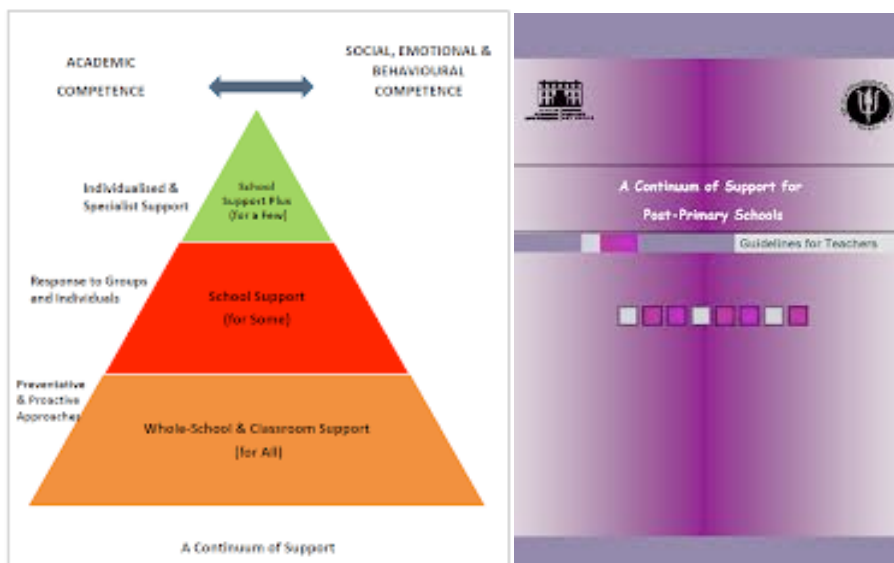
ACADEMIC COMPETENCE

SOCIAL, EMOTIONAL & BEHAVIOURAL COMPETENCE

Individualised & Specialist Support

School Support Plus (for a Few)

Response to Groups and Individuals

School Support (for Some)

Preventative & Proactive Approaches

Whole-School & Classroom Support (for All)

A Continuum of Support

A Continuum of Support for Post-Primary Schools

Guidelines for Teachers